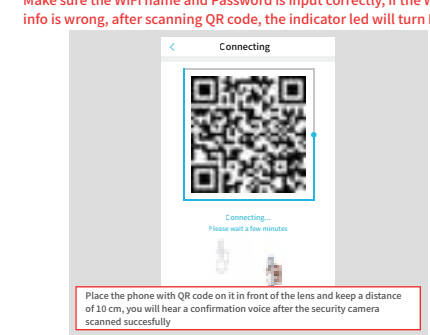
Make sure the WiFi name and Password is input correctly, if the W
info is wrong, after scanning QR code, the indicator led will turn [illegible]

<
Connecting

Connecting...
Please wait a few minutes

Place the phone with QR code on it in front of the lens and keep a distance of 10 cm, you will hear a confirmation voice after the security camera scanned succesfully